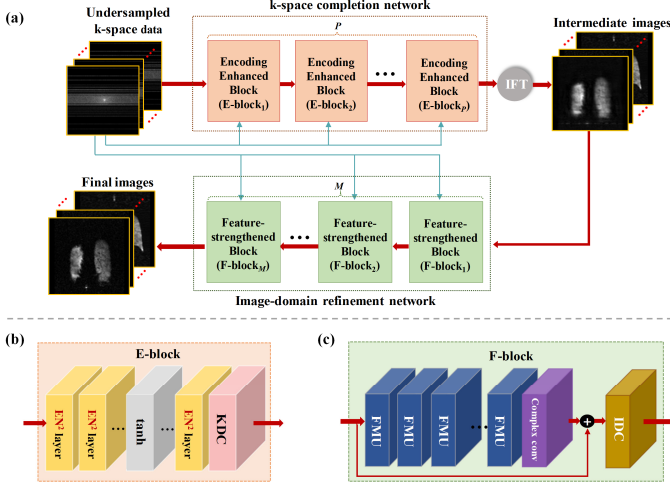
(a)

Undersampled k-space data

k-space completion network

P

Encoding Enhanced Block (E-block$_1$)

Encoding Enhanced Block (E-block$_2$)

Encoding Enhanced Block (E-block$_P$)

IFT

Intermediate images

Final images

M

Feature-strengthened Block (F-block$_M$)

Feature-strengthened Block (F-block$_2$)

Feature-strengthened Block (F-block$_1$)

Image-domain refinement network

(b)

E-block

EN$^2$ layer

EN$^2$ layer

tanh

EN$^2$ layer

KDC

(c)

F-block

FMU

FMU

FMU

FMU

Complex conv

IDC